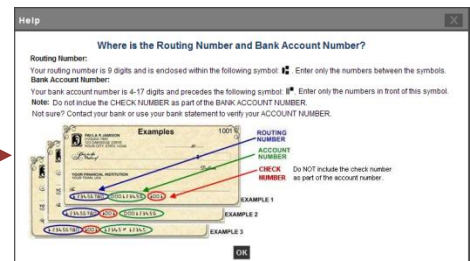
Help

Where is the Routing Number and Bank Account Number?

Routing Number:
Your routing number is 9 digits and is enclosed within the following symbol: ⑆. Enter only the numbers between the symbols.

Bank Account Number:
Your bank account number is 4-17 digits and precedes the following symbol: ⑈. Enter only the numbers in front of this symbol.

Note: Do not inclue the CHECK NUMBER as part of the BANK ACCOUNT NUMBER.

Not sure? Contact your bank or use your bank statement to verify your ACCOUNT NUMBER.

Examples

1001

PAUL & M JAMISON

YOUR FINANCIAL INSTITUTION

ROUTING NUMBER

ACCOUNT NUMBER

CHECK NUMBER

Do NOT include the check number as part of the account number.

EXAMPLE 1

EXAMPLE 2

EXAMPLE 3

OK